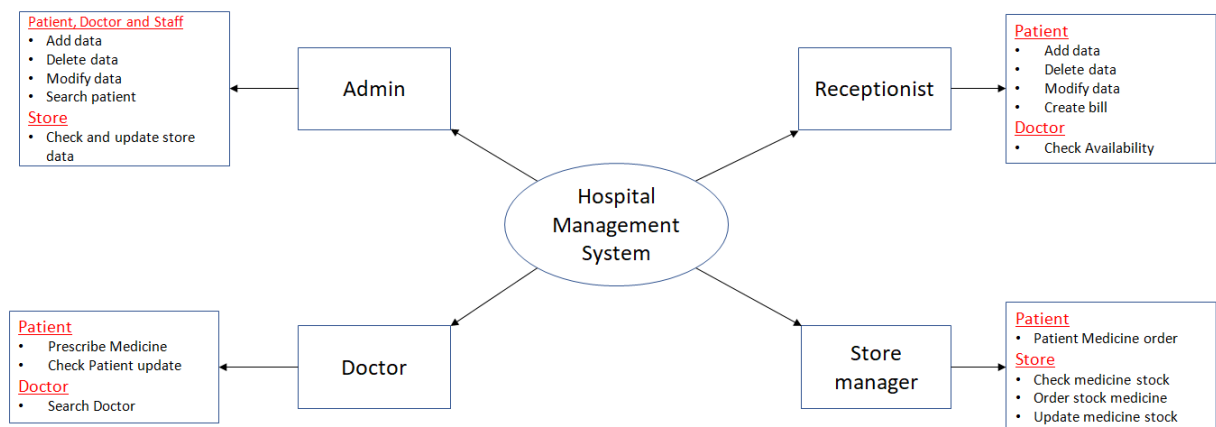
Patient, Doctor and Staff
- Add data
- Delete data
- Modify data
- Search patient

Store
- Check and update store data

Admin

Receptionist

Patient
- Add data
- Delete data
- Modify data
- Create bill

Doctor
- Check Availability

Hospital Management System

Patient
- Prescribe Medicine
- Check Patient update

Doctor
- Search Doctor

Doctor

Store manager

Patient
- Patient Medicine order

Store
- Check medicine stock
- Order stock medicine
- Update medicine stock